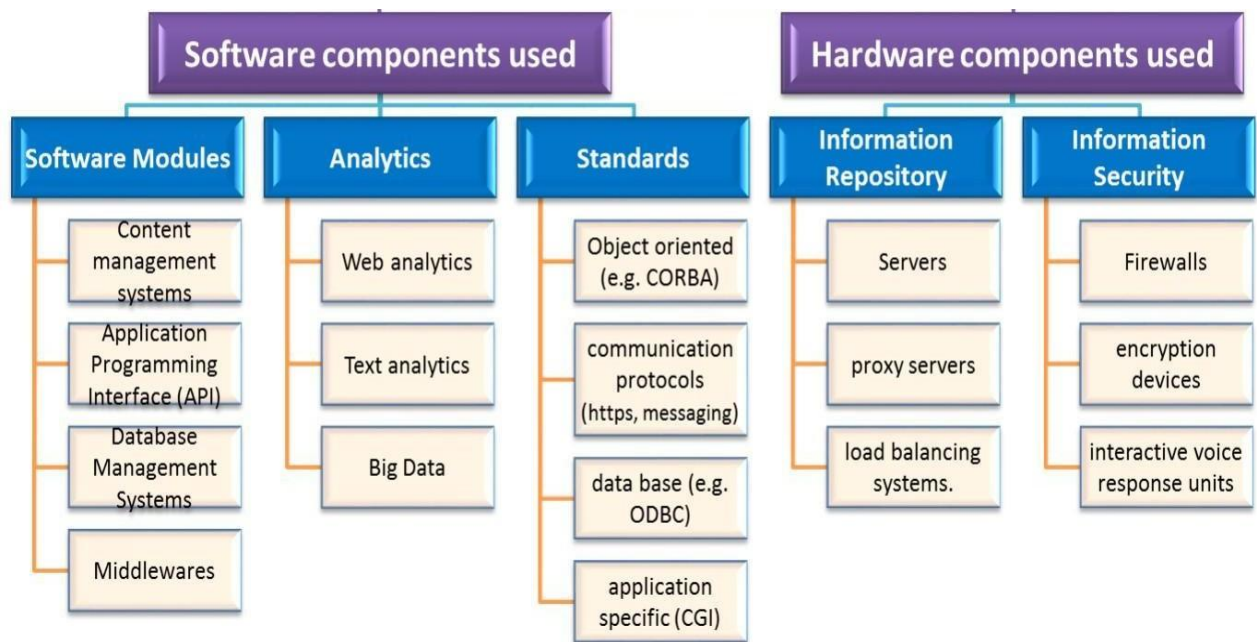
Software components used

Software Modules

Content management systems

Application Programming Interface (API)

Database Management Systems

Middlewares

Analytics

Web analytics

Text analytics

Big Data

Standards

Object oriented (e.g. CORBA)

communication protocols (https, messaging)

data base (e.g. ODBC)

application specific (CGI)

Hardware components used

Information Repository

Servers

proxy servers

load balancing systems.

Information Security

Firewalls

encryption devices

interactive voice response units